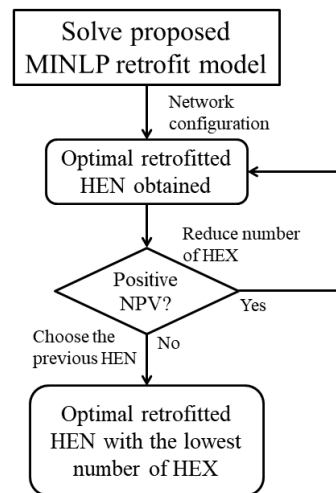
Solve proposed MINLP retrofit model

Network configuration

Optimal retrofitted HEN obtained

Reduce number of HEX

Positive NPV?

Yes

No

Choose the previous HEN

Optimal retrofitted HEN with the lowest number of HEX